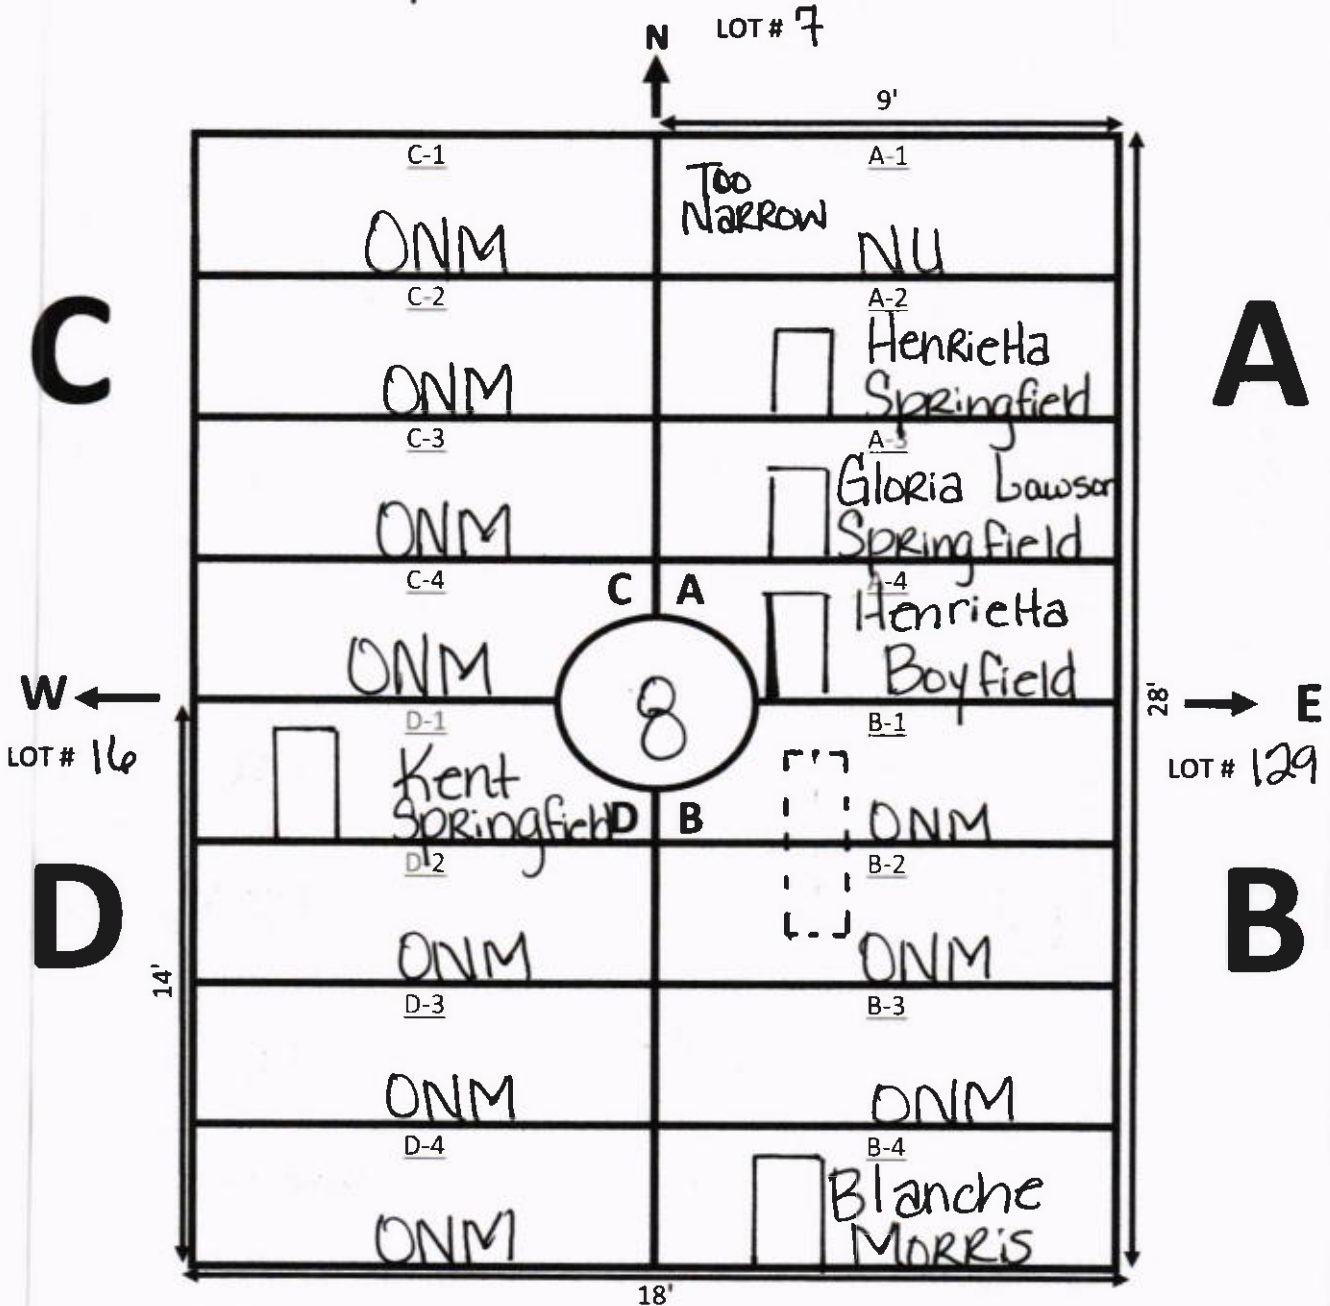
N

LOT # 7

9'

C-1
ONM

A-1
Too Narrow
NU

C

C-2
ONM

A-2
Henrietta Springfield

A

C-3
ONM

A-3
Gloria Lawson Springfield

C-4
ONM

C A

A-4
Henrietta Boyfield

W

LOT # 16

8

28'

E

LOT # 129

D-1
Kent Springfield

D B

B-1
ONM

D

D-2
ONM

B-2
ONM

B

14'

D-3
ONM

B-3
ONM

D-4
ONM

B-4
Blanche Morris

18'